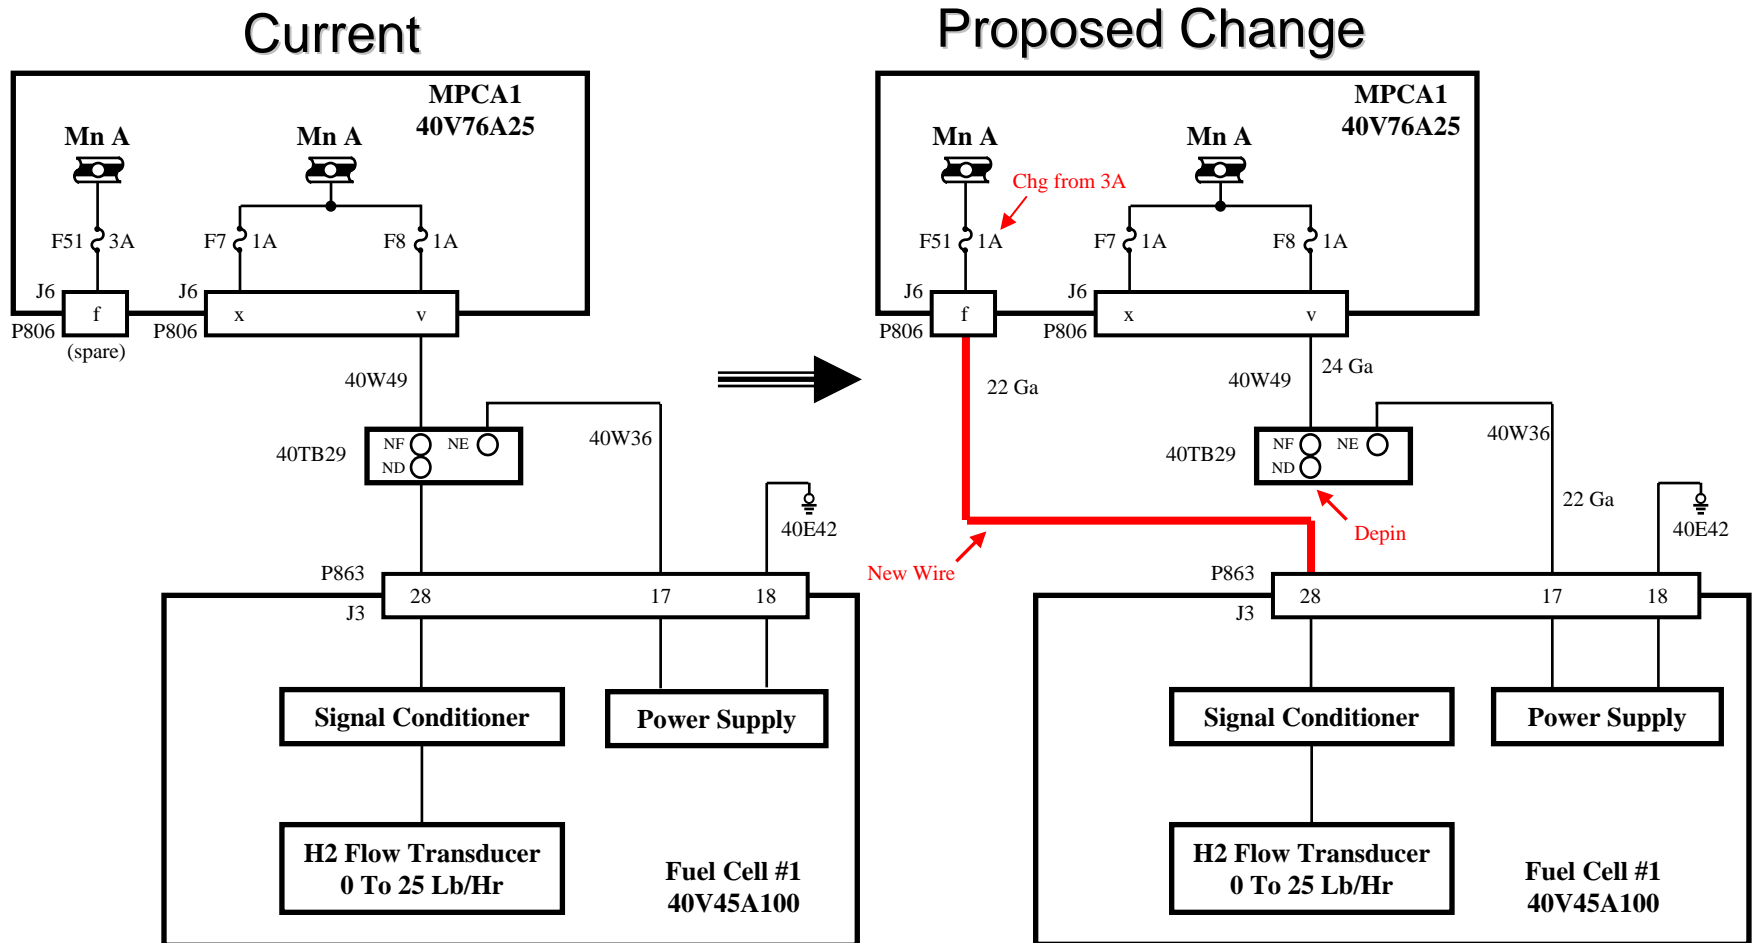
Current

MPCA1
40V76A25

Mn A

Mn A

F51 3A

F7 1A

F8 1A

J6

J6

f

x

v

P806

P806

(spare)

40W49

40TB29

NF

ND

NE

40W36

40E42

P863

J3

28

17

18

Signal Conditioner

Power Supply

H2 Flow Transducer
0 To 25 Lb/Hr

Fuel Cell #1
40V45A100

Proposed Change

MPCA1
40V76A25

Mn A

Mn A

Chg from 3A

F51 1A

F7 1A

F8 1A

J6

J6

f

x

v

P806

P806

22 Ga

40W49

24 Ga

40TB29

NF

ND

NE

40W36

22 Ga

40E42

Depin

New Wire

P863

J3

28

17

18

Signal Conditioner

Power Supply

H2 Flow Transducer
0 To 25 Lb/Hr

Fuel Cell #1
40V45A100